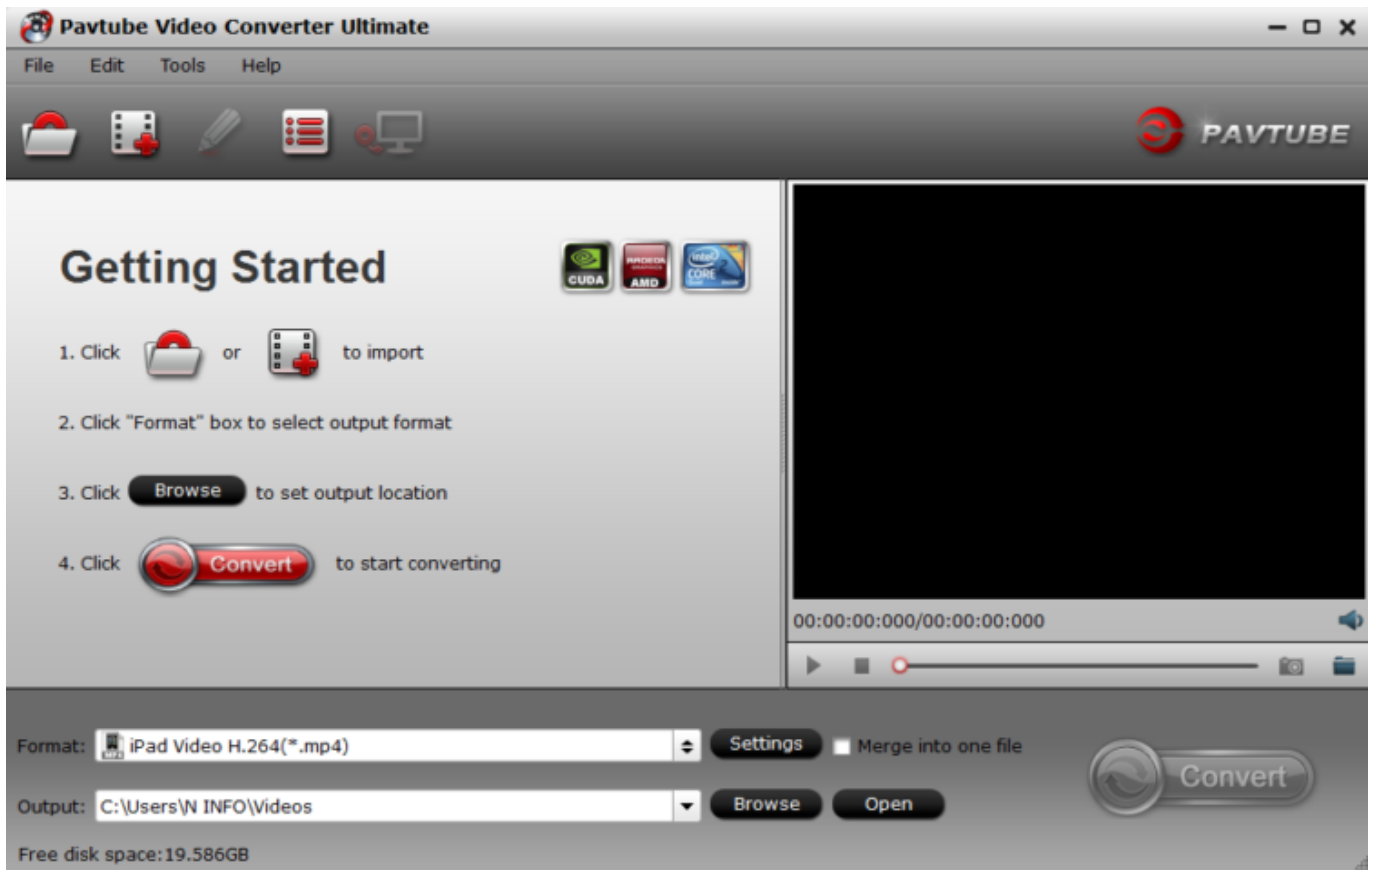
Pavtube Video Converter Ultimate

File Edit Tools Help

PAVTUBE

Getting Started

CUDA AMD CORE

1. Click or to import

2. Click "Format" box to select output format

3. Click Browse to set output location

4. Click Convert to start converting

00:00:00:000/00:00:00:000

Format: iPad Video H.264(*.mp4) Settings Merge into one file

Output: C:\Users\N INFO\Videos Browse Open

Convert

Free disk space:19.586GB